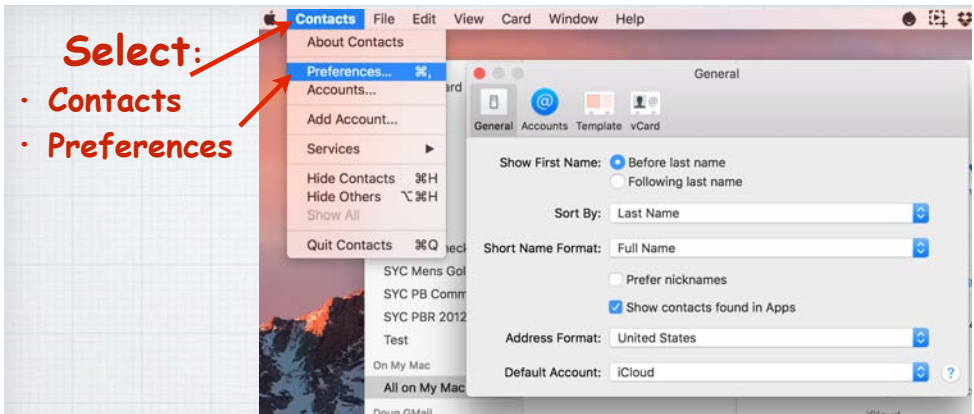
Select:
· Contacts
· Preferences

Contacts File Edit View Card Window Help

About Contacts
Preferences... ⌘,
Accounts...
Add Account...
Services ▶
Hide Contacts ⌘H
Hide Others ⌥⌘H
Show All
Quit Contacts ⌘Q

ard
eck
SYC Mens Gol
SYC PB Comm
SYC PBR 2012
Test
On My Mac
All on My Mac
Doug GMail

General
General Accounts Template vCard

Show First Name: Before last name
Following last name
Sort By: Last Name
Short Name Format: Full Name
Prefer nicknames
Show contacts found in Apps
Address Format: United States
Default Account: iCloud
?
iCloud